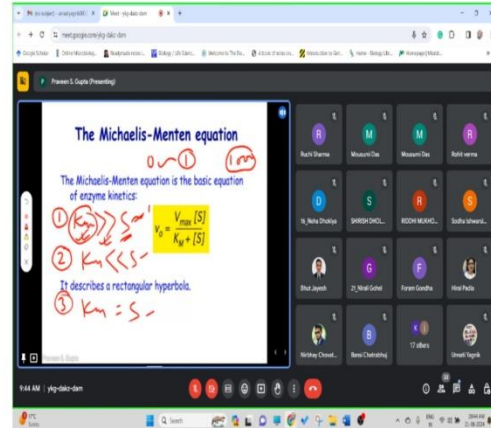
Meet - ykg-dakr-dam

meet.google.com/ykg-dakr-dam

Praveen S. Gupta (Presenting)

The Michaelis-Menten equation

0 — 1

The Michaelis-Menten equation is the basic equation of enzyme kinetics:

① $K_m >> S$

$V_0 = \frac{V_{max}[S]}{K_M + [S]}$

② $K_m << S$

It describes a rectangular hyperbola.

③ $K_m = S$

Praveen S. Gupta

Ruchi Sharma

Mousumi Das

Mousami Das

Rohit verma

N_Neha Dhokiya

SHIRISH DHOL...

RIDDHI MUKHO...

Sudha Ishwardi...

Bhut Jayesh

21_Nirali Gohel

Foram Gondha

Hiral Padia

Nirbhay Chovat...

Bansi Chotrabhuj

17 others

Umesh Yagnik

9:44 AM | ykg-dakr-dam

Search